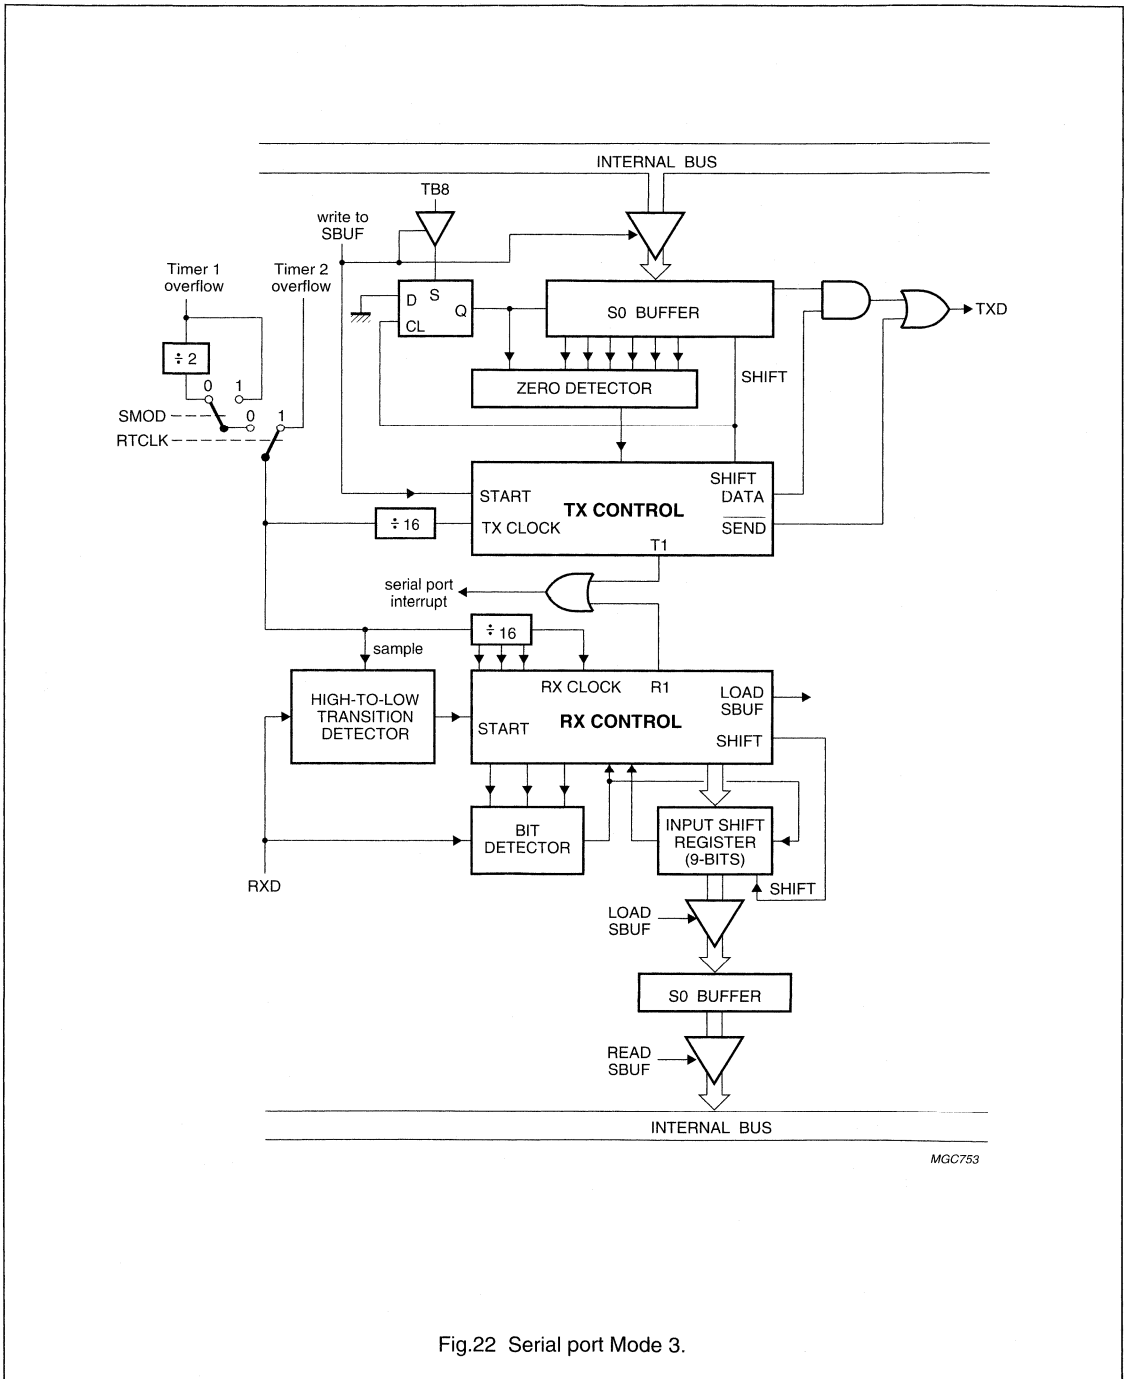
INTERNAL BUS

TB8

write to SBUF

Timer 1 overflow

Timer 2 overflow

$\div 2$

0 1

SMOD

0 1

RTCLK

D S Q CL

S0 BUFFER

TXD

ZERO DETECTOR

SHIFT

START

TX CONTROL

SHIFT DATA

$\div 16$

TX CLOCK

$\overline{SEND}$

T1

serial port interrupt

$\div 16$

sample

HIGH-TO-LOW TRANSITION DETECTOR

RX CLOCK

R1

LOAD SBUF

START

RX CONTROL

SHIFT

BIT DETECTOR

INPUT SHIFT REGISTER (9-BITS)

RXD

SHIFT

LOAD SBUF

S0 BUFFER

READ SBUF

INTERNAL BUS

MGC753

Fig.22 Serial port Mode 3.